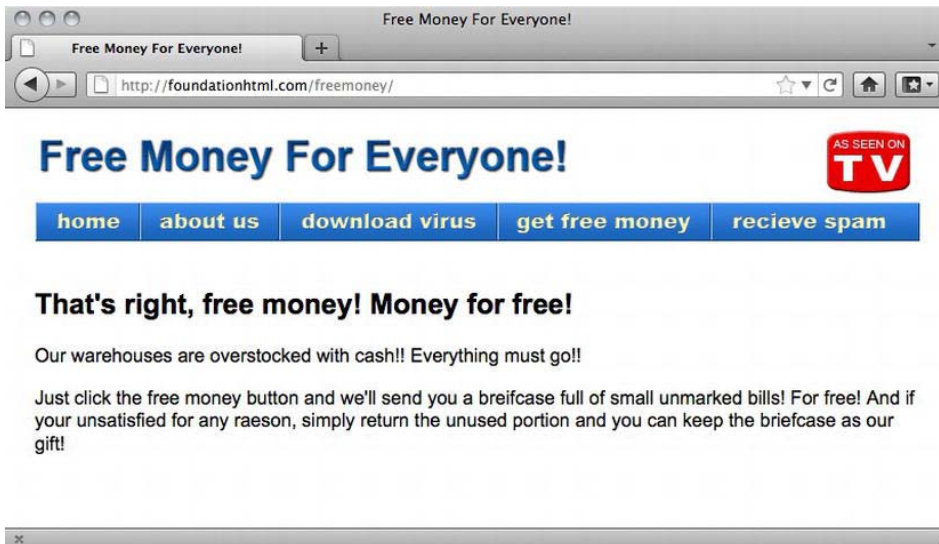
Free Money For Everyone!

Free Money For Everyone!

+

http://foundationhtml.com/freemoney/

Free Money For Everyone!

AS SEEN ON TV

| home | about us | download virus | get free money | recieve spam |
|---|---|---|---|---|

That's right, free money! Money for free!

Our warehouses are overstocked with cash!! Everything must go!!

Just click the free money button and we'll send you a breifcase full of small unmarked bills! For free! And if your unsatisfied for any raeson, simply return the unused portion and you can keep the briefcase as our gift!

×